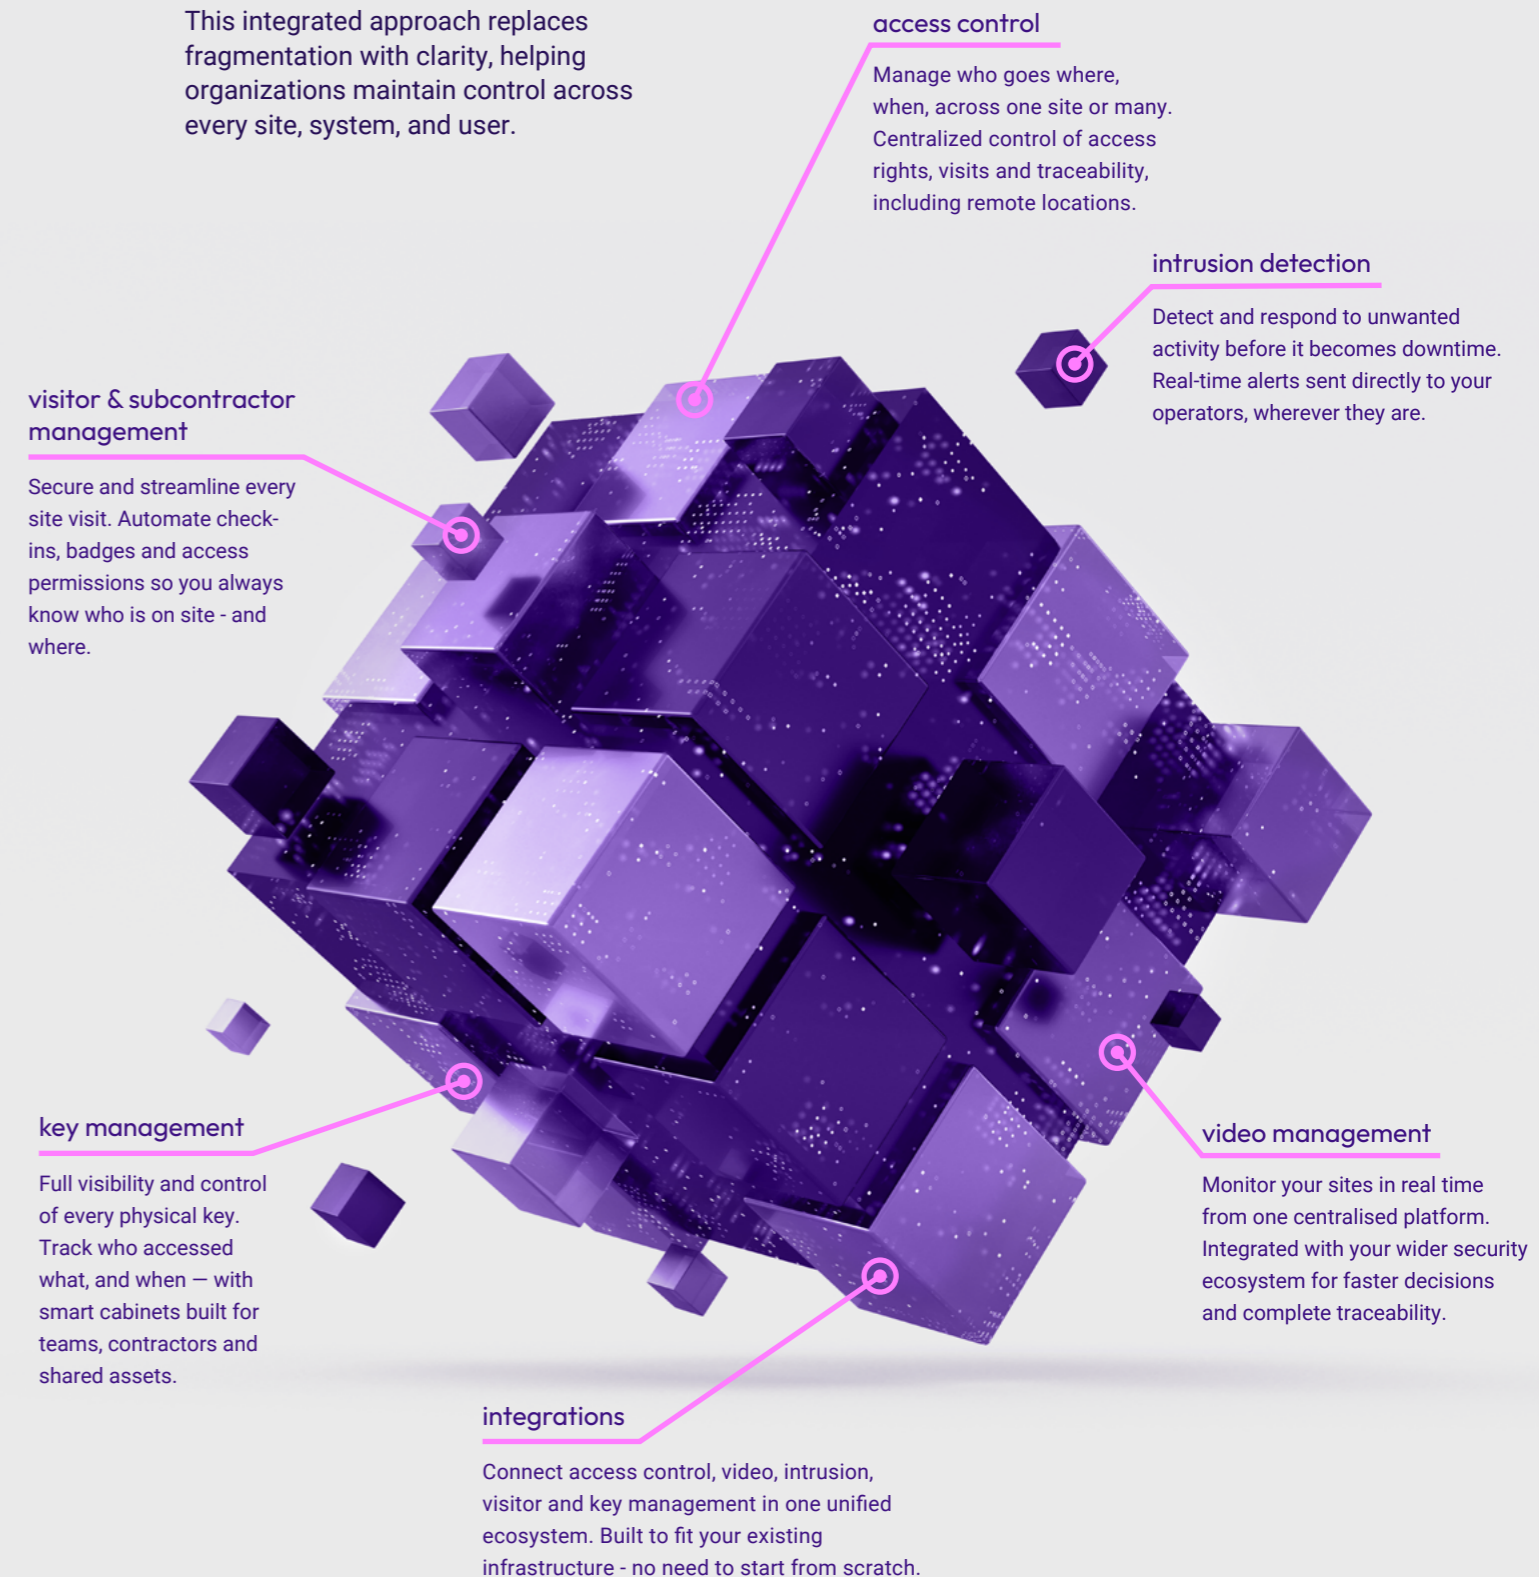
This integrated approach replaces fragmentation with clarity, helping organizations maintain control across every site, system, and user.

access control

Manage who goes where, when, across one site or many. Centralized control of access rights, visits and traceability, including remote locations.

intrusion detection

Detect and respond to unwanted activity before it becomes downtime. Real-time alerts sent directly to your operators, wherever they are.

visitor & subcontractor management

Secure and streamline every site visit. Automate check-ins, badges and access permissions so you always know who is on site - and where.

key management

Full visibility and control of every physical key. Track who accessed what, and when — with smart cabinets built for teams, contractors and shared assets.

video management

Monitor your sites in real time from one centralised platform. Integrated with your wider security ecosystem for faster decisions and complete traceability.

integrations

Connect access control, video, intrusion, visitor and key management in one unified ecosystem. Built to fit your existing infrastructure - no need to start from scratch.